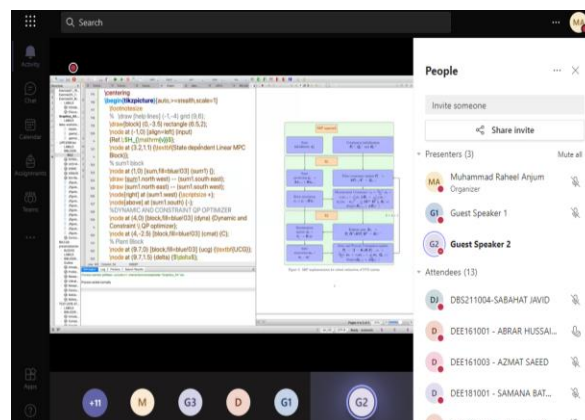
Search

Activity
Chat
Calendar
Assignments
Teams
Apps
Help

\centering
\begin{tikzpicture}[auto,>=stealth,scale=1]
%\mtrectrans
% \draw [help lines] (-1,-4) grid (8,6);
\draw[block] (0,-3.5) rectangle (6,5.2);
\node at (-1,0) [align=left] {Input}
{Ref : $H_{\mathrm{ref}}$};
\node at (3.2,1.1) {\textbf{State dependent Linear MPC Block}};
% sum1 block
\node at (1,0) [sum,fill=blue!03] (sum1) {};
\draw (sum1.north west) -- (sum1.south east);
\draw (sum1.north east) -- (sum1.south west);
\node[right] at (sum1.west) {\scriptsize +};
\node[above] at (sum1.south) {-};
%DYNAMIC AND CONSTRAINT QP OPTIMIZER
\node at (4,0) [block,fill=blue!03] (dyna) {Dynamic and Constraint \\ QP optimizer};
\node at (4,-2.5) [block,fill=blue!03] (cmat) {C};
% Plant Block
\node at (9,7,0) [block,fill=blue!03] (ucg) {\textbf{UCG}};
\node at (9,7,1.5) (delta) {$\delta$};

People
Invite someone
Share invite
Presenters (3)
Mute all
MA Muhammad Raheel Anjum
Organizer
G1 Guest Speaker 1
G2 Guest Speaker 2
Attendees (13)
DJ DBS211004-SABAHAT JAVID
D DEE161001 - ABRAR HUSSAI...
D DEE161003 - AZMAT SAEED
D DEE181001 - SAMANA BAT...

+11 M G3 D G1 G2